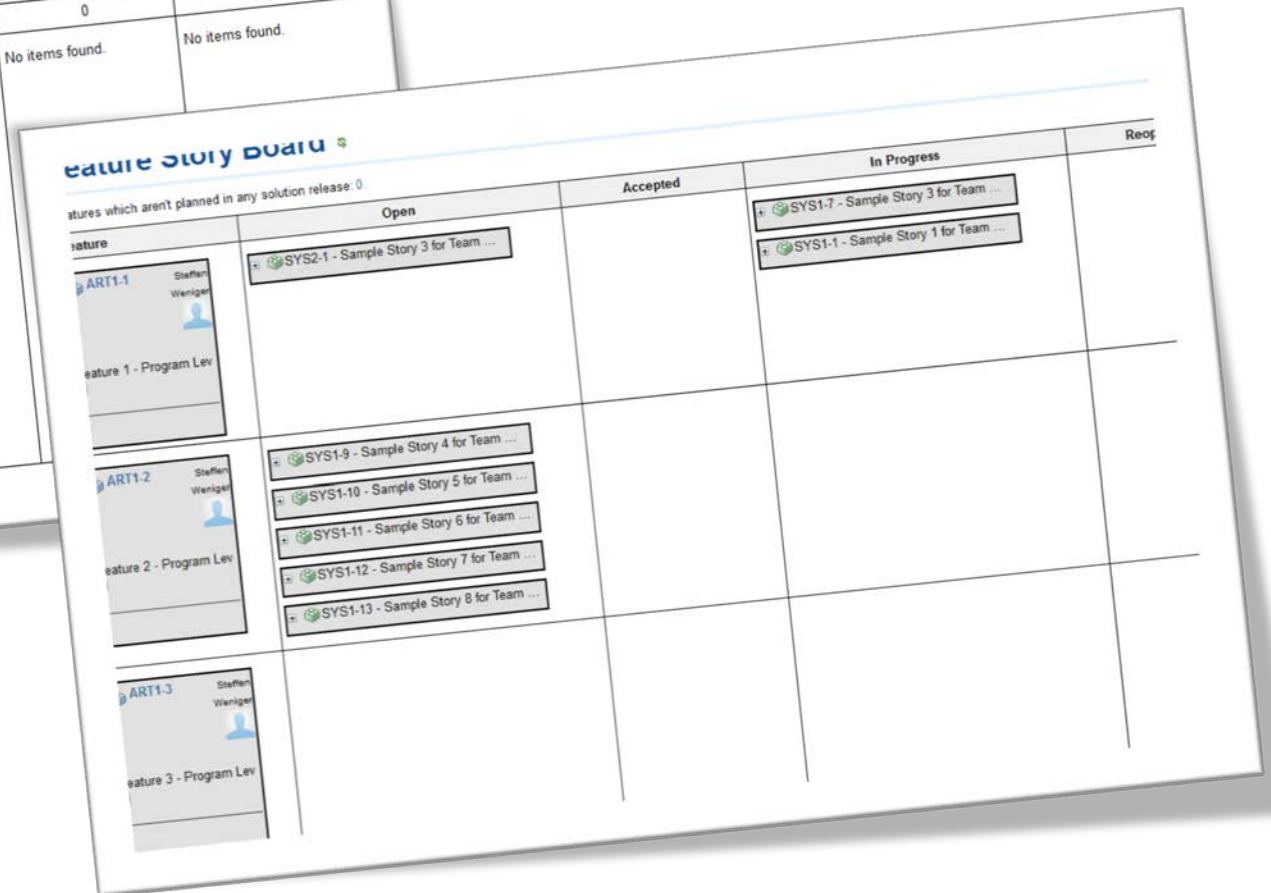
0

No items found.

No items found.

eature Story Board

atures which aren't planned in any solution release: 0

| eature | Open | Accepted | In Progress | Reop |
|---|---|---|---|---|
| ART1-1 Steffen Weniger eature 1 - Program Lev | SYS2-1 - Sample Story 3 for Team ... | | SYS1-7 - Sample Story 3 for Team ... SYS1-1 - Sample Story 1 for Team ... | |
| ART1-2 Steffen Weniger eature 2 - Program Lev | SYS1-9 - Sample Story 4 for Team ... SYS1-10 - Sample Story 5 for Team ... SYS1-11 - Sample Story 6 for Team ... SYS1-12 - Sample Story 7 for Team ... SYS1-13 - Sample Story 8 for Team ... | | | |
| ART1-3 Steffen Weniger eature 3 - Program Lev | | | | |